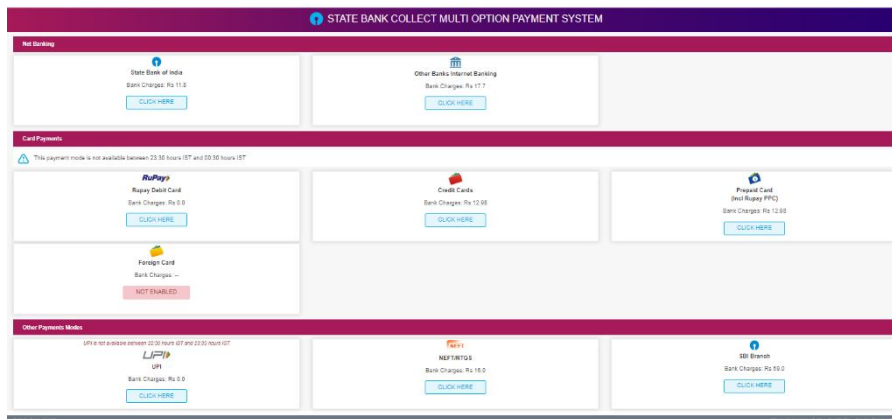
STATE BANK COLLECT MULTI OPTION PAYMENT SYSTEM

Net Banking

State Bank of India
Bank Charges: Rs 11.8
CLICK HERE

Other Banks Internet Banking
Bank Charges: Rs 17.7
CLICK HERE

Card Payments

This payment mode is not available between 23:30 hours IST and 00:30 hours IST

RuPay
Rupay Debit Card
Bank Charges: Rs 0.0
CLICK HERE

Credit Cards
Bank Charges: Rs 12.98
CLICK HERE

Prepaid Card
(Incl Rupay PPC)
Bank Charges: Rs 12.98
CLICK HERE

Foreign Card
Bank Charges: --
NOT ENABLED

Other Payments Modes

UPI is not available between 22:00 hours IST and 23:00 hours IST
UPI
UPI
Bank Charges: Rs 0.0
CLICK HERE

NEFT
NEFT/RTGS
Bank Charges: Rs 18.0
CLICK HERE

SBI Branch
Bank Charges: Rs 59.0
CLICK HERE